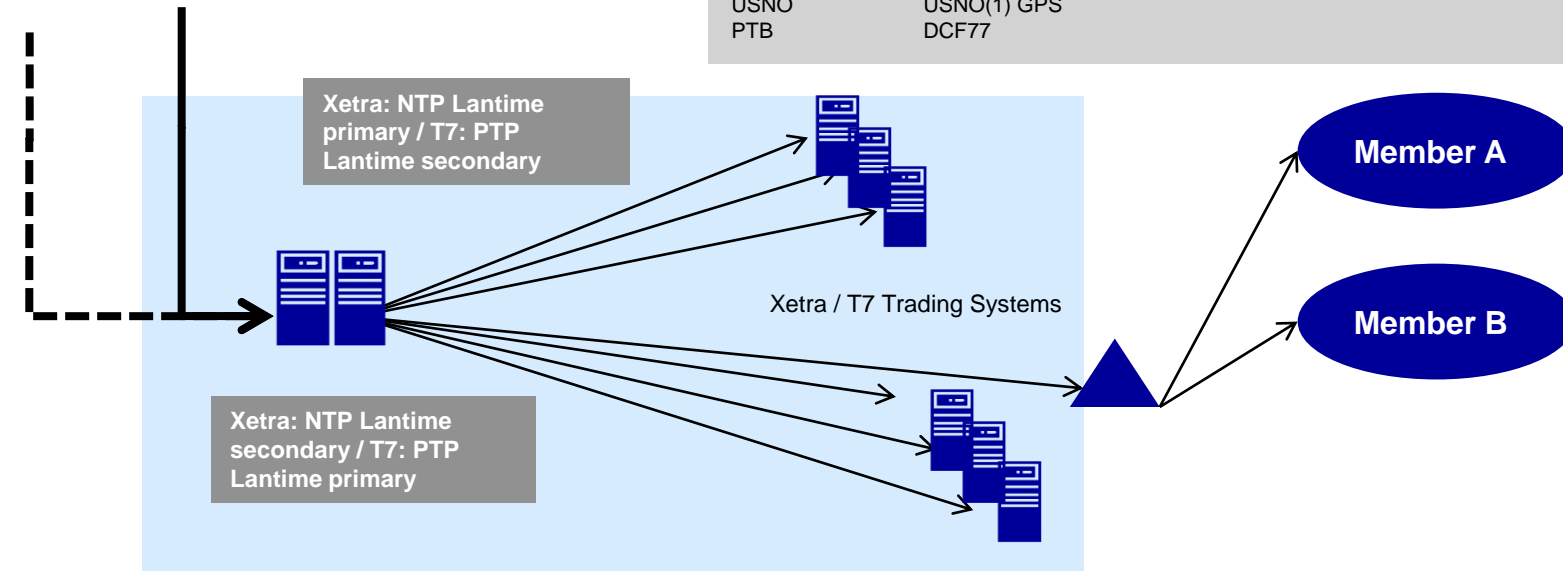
| USNO | USNO(1) GPS |
|---|---|
| PTB | DCF77 |

Xetra: NTP Lantime primary / T7: PTP Lantime secondary

Member A

Xetra / T7 Trading Systems

Member B

Xetra: NTP Lantime secondary / T7: PTP Lantime primary